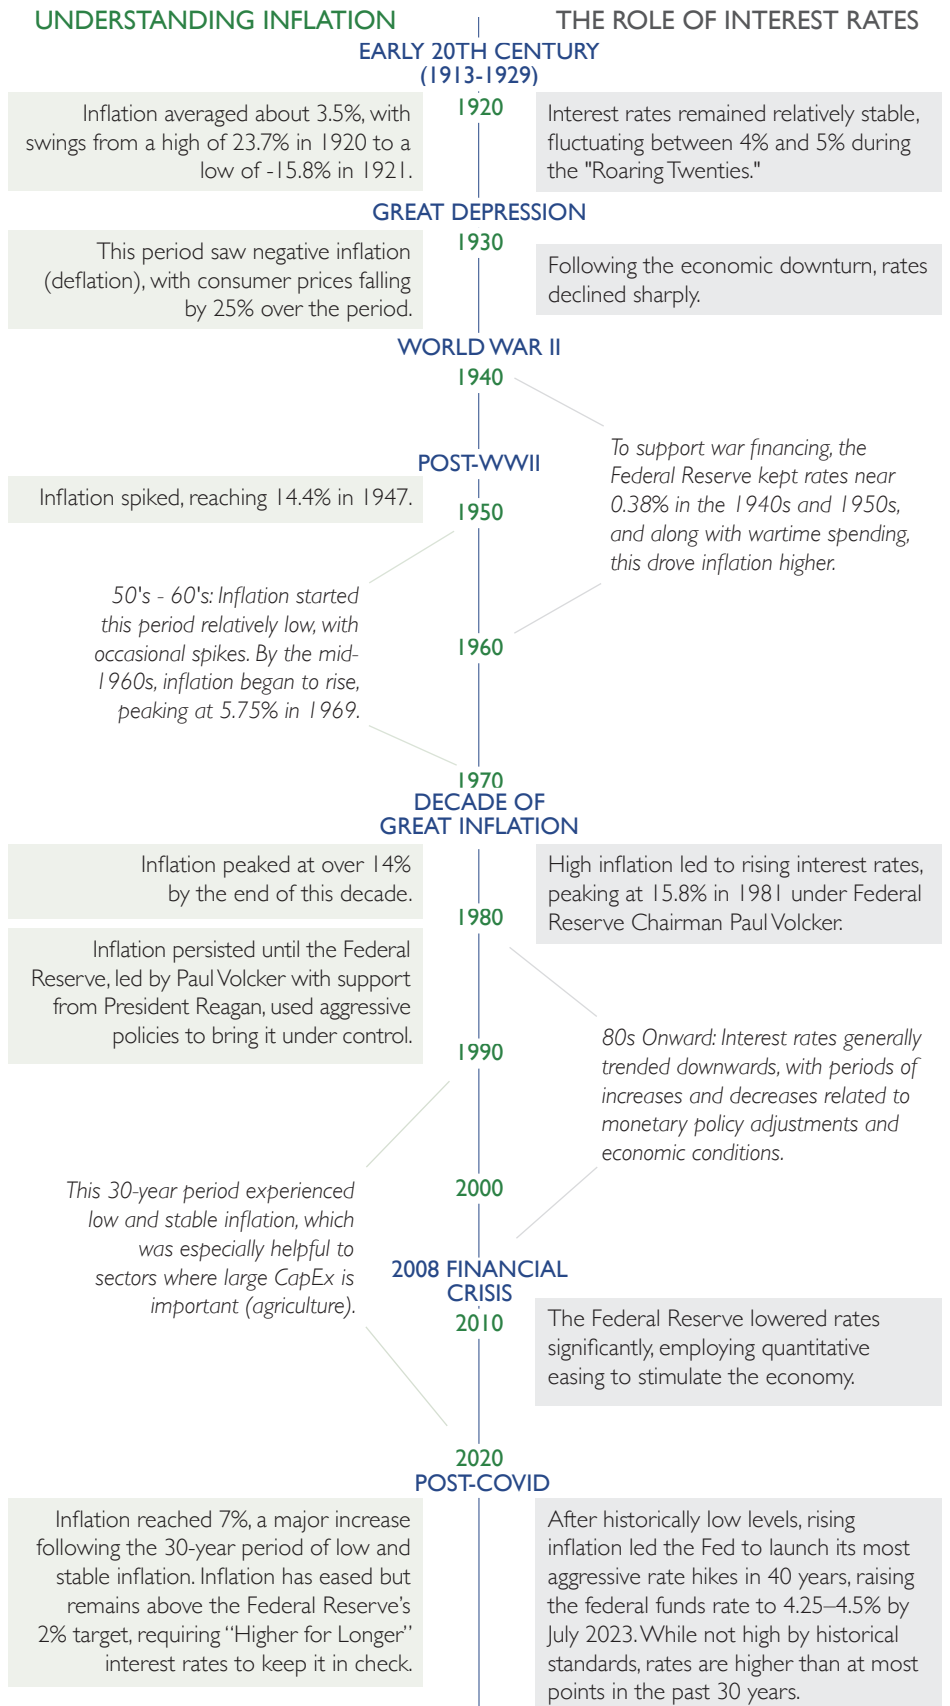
UNDERSTANDING INFLATION

THE ROLE OF INTEREST RATES

EARLY 20TH CENTURY (1913-1929)

1920

Inflation averaged about 3.5%, with swings from a high of 23.7% in 1920 to a low of -15.8% in 1921.

Interest rates remained relatively stable, fluctuating between 4% and 5% during the "Roaring Twenties."

GREAT DEPRESSION

1930

This period saw negative inflation (deflation), with consumer prices falling by 25% over the period.

Following the economic downturn, rates declined sharply.

WORLD WAR II

1940

POST-WWII

Inflation spiked, reaching 14.4% in 1947.

To support war financing, the Federal Reserve kept rates near 0.38% in the 1940s and 1950s, and along with wartime spending, this drove inflation higher.

1950

50's - 60's: Inflation started this period relatively low, with occasional spikes. By the mid-1960s, inflation began to rise, peaking at 5.75% in 1969.

1960

1970

DECADE OF GREAT INFLATION

Inflation peaked at over 14% by the end of this decade.

High inflation led to rising interest rates, peaking at 15.8% in 1981 under Federal Reserve Chairman Paul Volcker.

1980

Inflation persisted until the Federal Reserve, led by Paul Volcker with support from President Reagan, used aggressive policies to bring it under control.

1990

80s Onward: Interest rates generally trended downwards, with periods of increases and decreases related to monetary policy adjustments and economic conditions.

This 30-year period experienced low and stable inflation, which was especially helpful to sectors where large CapEx is important (agriculture).

2000

2008 FINANCIAL CRISIS

2010

The Federal Reserve lowered rates significantly, employing quantitative easing to stimulate the economy.

2020

POST-COVID

Inflation reached 7%, a major increase following the 30-year period of low and stable inflation. Inflation has eased but remains above the Federal Reserve's 2% target, requiring "Higher for Longer" interest rates to keep it in check.

After historically low levels, rising inflation led the Fed to launch its most aggressive rate hikes in 40 years, raising the federal funds rate to 4.25–4.5% by July 2023. While not high by historical standards, rates are higher than at most points in the past 30 years.